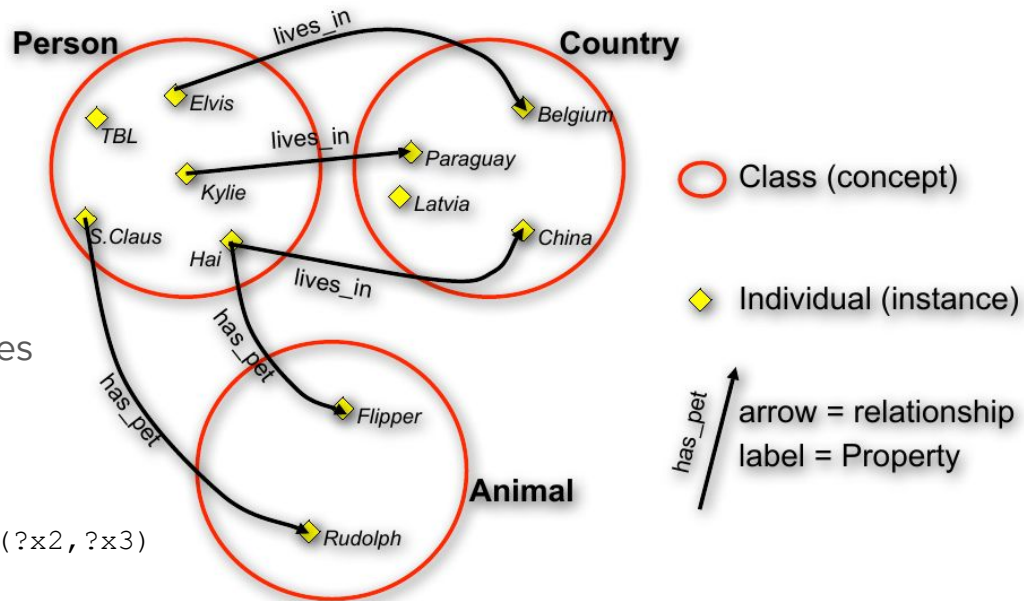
Person
lives_in
Country
Elvis
Belgium
TBL
lives_in
Paraguay
Kylie
Latvia
S.Claus
Hai
China
lives_in
has_pet
has_pet
Flipper
Animal
Rudolph
es
(?x2,?x3)
Class (concept)
Individual (instance)
has_pet
arrow = relationship
label = Property